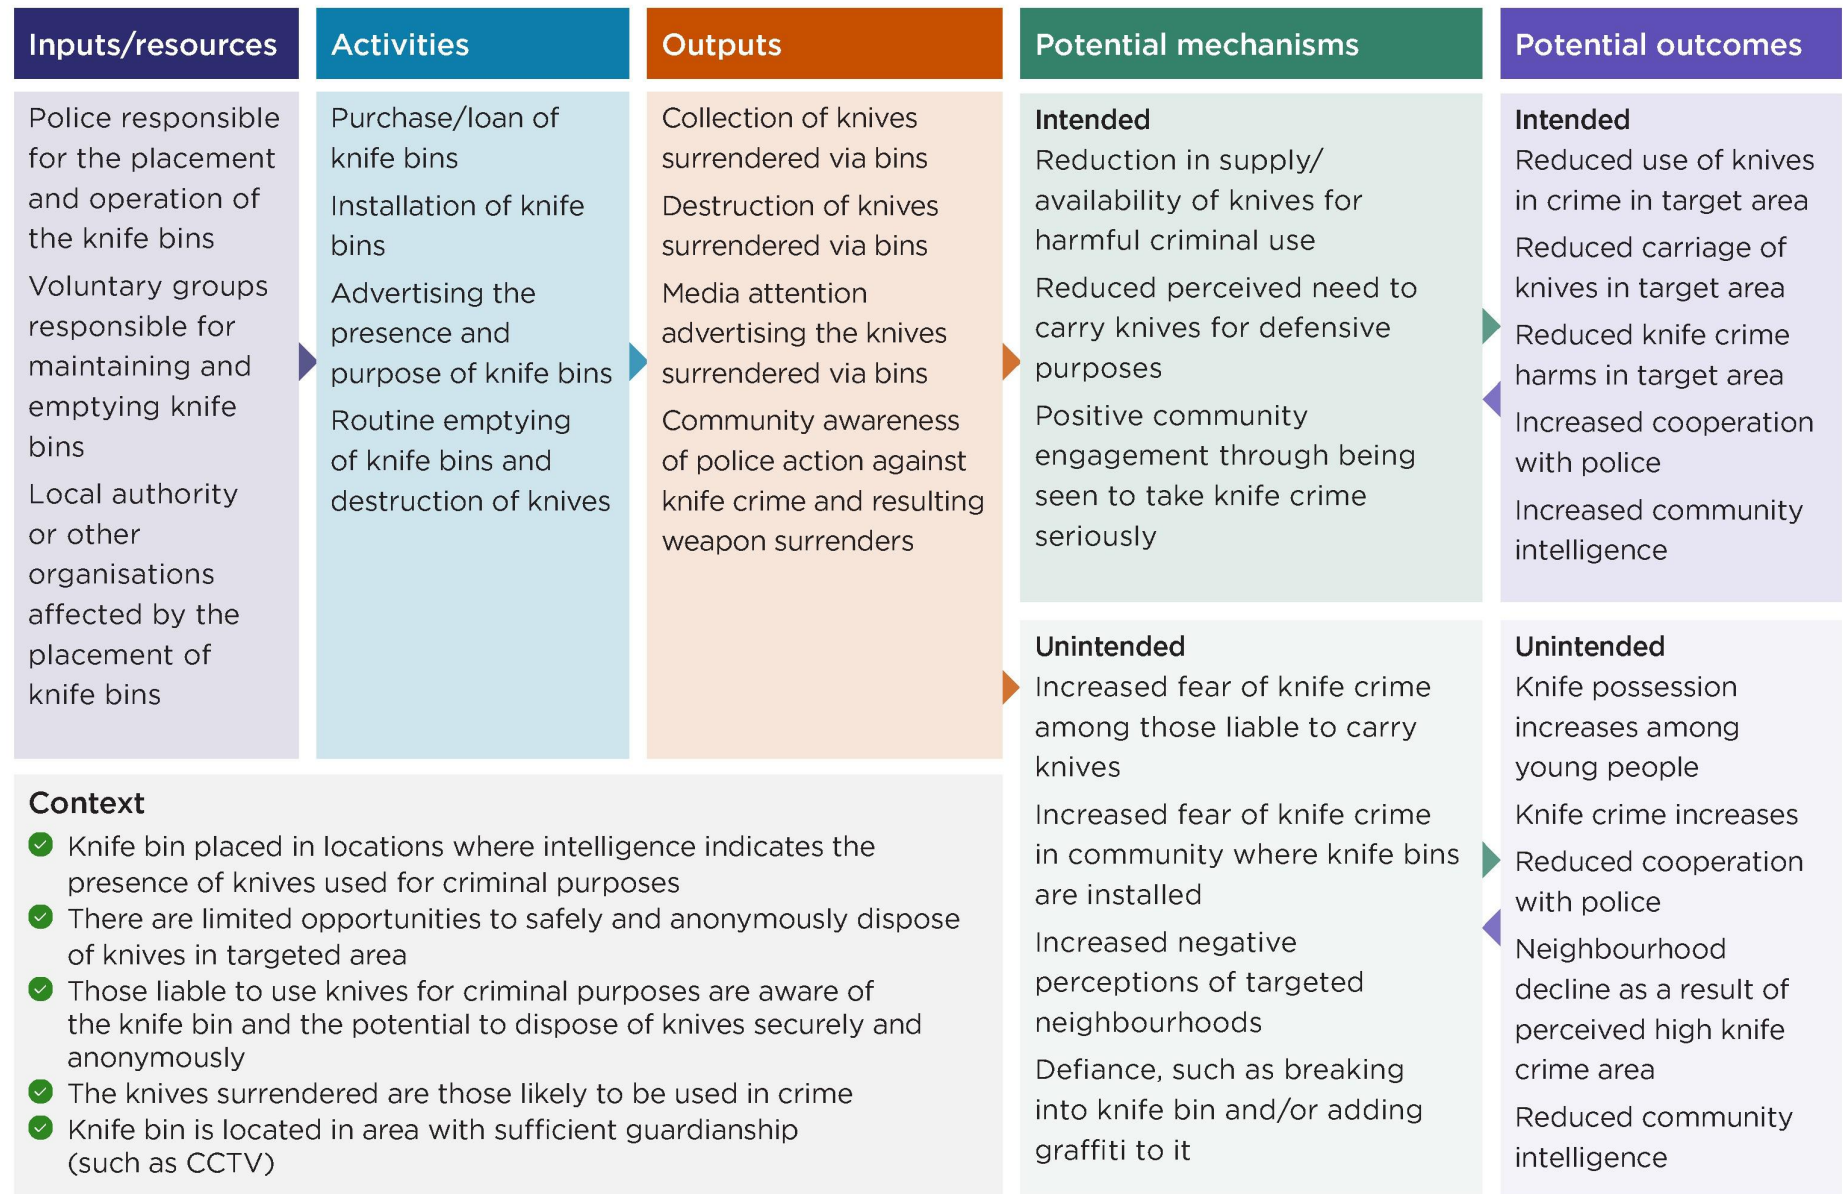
Inputs/resources

Police responsible for the placement and operation of the knife bins

Voluntary groups responsible for maintaining and emptying knife bins

Local authority or other organisations affected by the placement of knife bins

Activities

Purchase/loan of knife bins

Installation of knife bins

Advertising the presence and purpose of knife bins

Routine emptying of knife bins and destruction of knives

Outputs

Collection of knives surrendered via bins

Destruction of knives surrendered via bins

Media attention advertising the knives surrendered via bins

Community awareness of police action against knife crime and resulting weapon surrenders

Potential mechanisms

Intended

Reduction in supply/ availability of knives for harmful criminal use

Reduced perceived need to carry knives for defensive purposes

Positive community engagement through being seen to take knife crime seriously

Unintended

Increased fear of knife crime among those liable to carry knives

Increased fear of knife crime in community where knife bins are installed

Increased negative perceptions of targeted neighbourhoods

Defiance, such as breaking into knife bin and/or adding graffiti to it

Potential outcomes

Intended

Reduced use of knives in crime in target area

Reduced carriage of knives in target area

Reduced knife crime harms in target area

Increased cooperation with police

Increased community intelligence

Unintended

Knife possession increases among young people

Knife crime increases

Reduced cooperation with police

Neighbourhood decline as a result of perceived high knife crime area

Reduced community intelligence

Context

Knife bin placed in locations where intelligence indicates the presence of knives used for criminal purposes

There are limited opportunities to safely and anonymously dispose of knives in targeted area

Those liable to use knives for criminal purposes are aware of the knife bin and the potential to dispose of knives securely and anonymously

The knives surrendered are those likely to be used in crime

Knife bin is located in area with sufficient guardianship (such as CCTV)